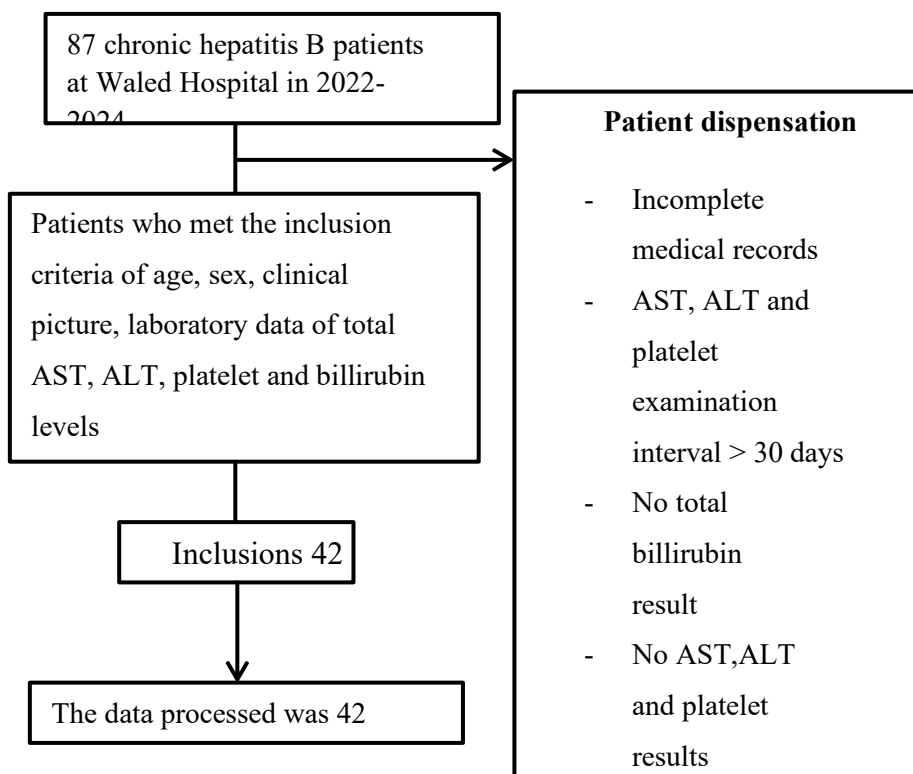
87 chronic hepatitis B patients at Waled Hospital in 2022-2024

Patients who met the inclusion criteria of age, sex, clinical picture, laboratory data of total AST, ALT, platelet and billirubin levels

Inclusions 42

The data processed was 42

**Patient dispensation**

- Incomplete medical records
- AST, ALT and platelet examination interval > 30 days
- No total billirubin result
- No AST,ALT and platelet results